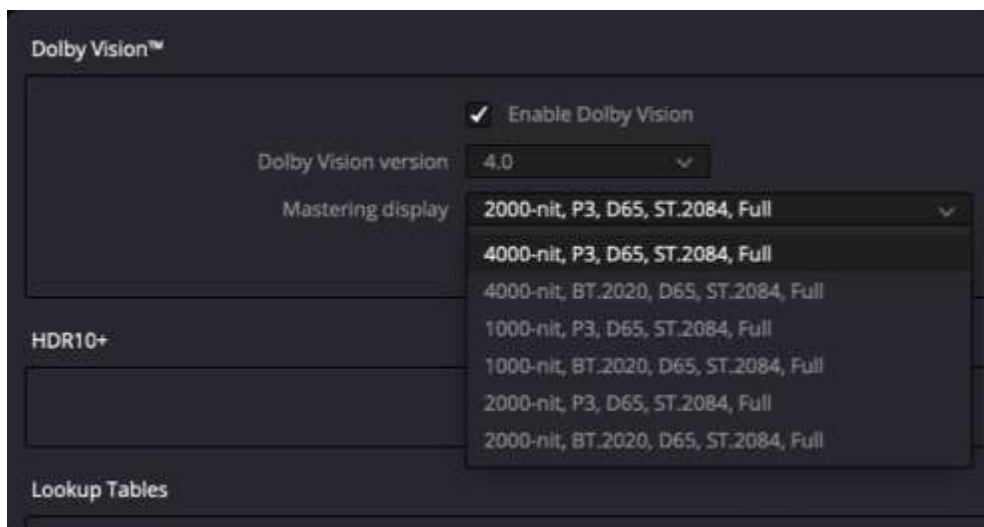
Dolby Vision™

Enable Dolby Vision

Dolby Vision version 4.0

Mastering display 2000-nit, P3, D65, ST.2084, Full

4000-nit, P3, D65, ST.2084, Full
4000-nit, BT.2020, D65, ST.2084, Full
1000-nit, P3, D65, ST.2084, Full
1000-nit, BT.2020, D65, ST.2084, Full
2000-nit, P3, D65, ST.2084, Full
2000-nit, BT.2020, D65, ST.2084, Full

HDR10+

Lookup Tables